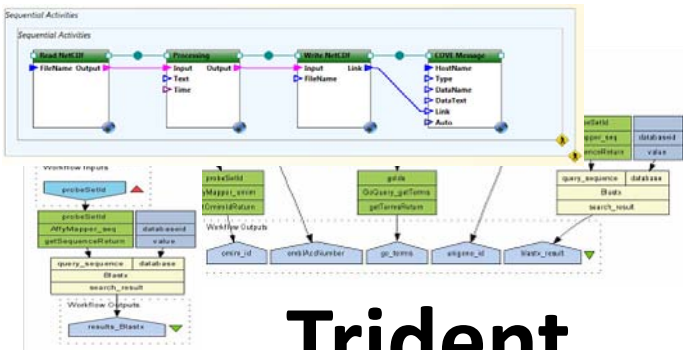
Sequential Activities

Sequential Activities

Read NetCDF
FileName Output

Processing
Input Output
Text
Time

Write NetCDF
Input Link
FileName

COVE Message
HostName
Type
DataName
DataText
Link
Auto

Workflow Inputs

probeSetId

probeSetId
AffyMapper_seq
getSequenceReturn

databaseid
value

query_sequence
database
Blastx
search_result

Workflow Outputs

results_Blastx

probeSetId
AffyMapper_omim
OmimIdReturn

goIds
GoQuery_getTerms
getTermsReturn

Workflow Outputs

omim_id

entrezAccNumber

go_terms

uniprot_id

blastx_result

probeSetId
Mapper_seq
enceReturn

databaseid
value

query_sequence
database
Blastx
search_result

Trident